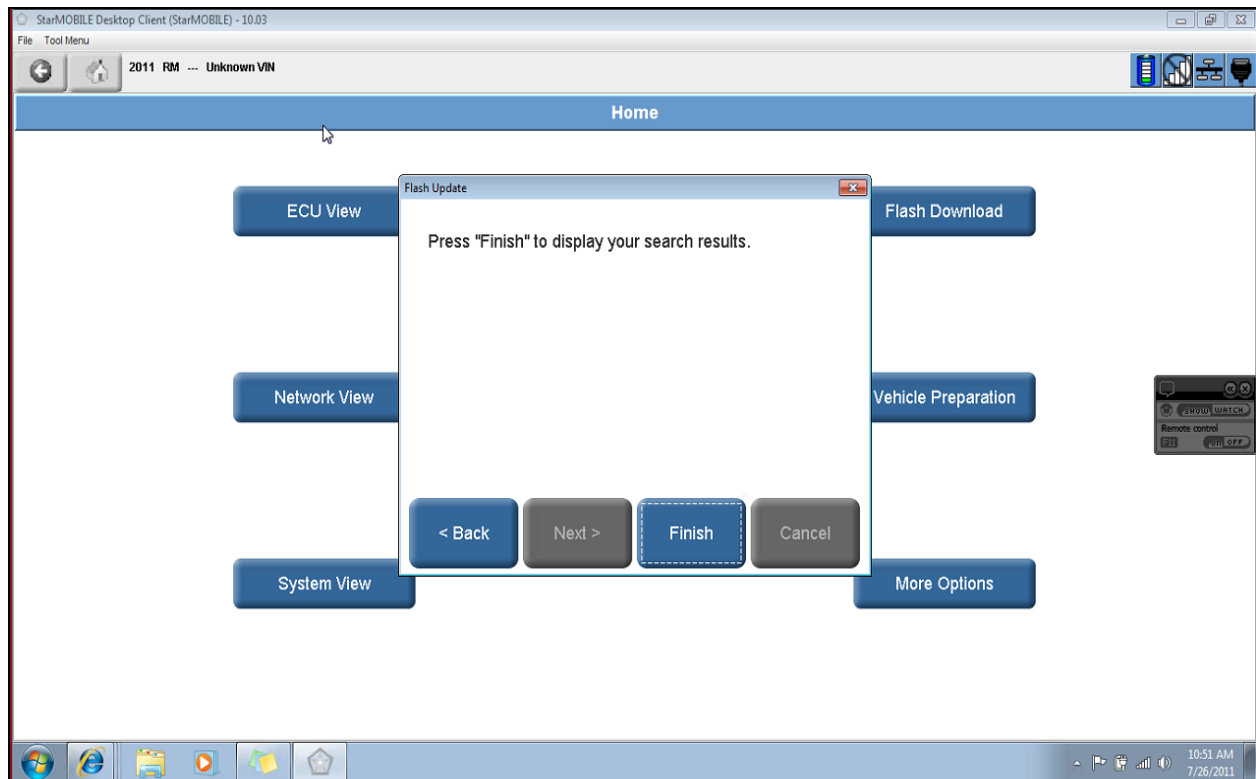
StarMOBILE Desktop Client (StarMOBILE) - 10.03

File Tool Menu

2011 RM --- Unknown VIN

Home

ECU View

Flash Download

Network View

Vehicle Preparation

System View

More Options

Flash Update

Press "Finish" to display your search results.

< Back

Next >

Finish

Cancel

SHOW WATCH

Remote control

F11

ON OFF

10:51 AM
7/26/2011